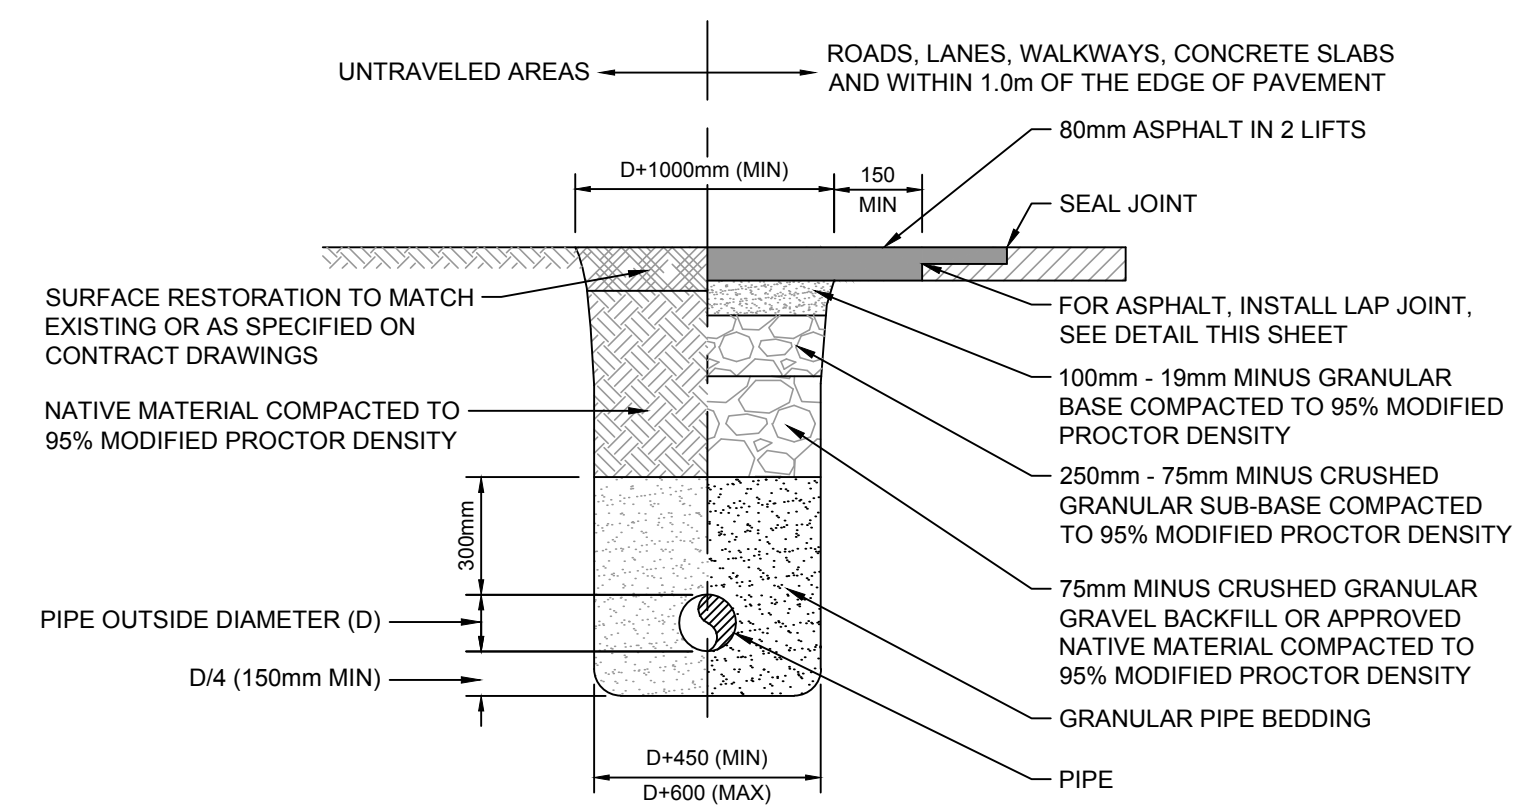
UNTRAVELED AREAS

ROADS, LANES, WALKWAYS, CONCRETE SLABS AND WITHIN 1.0m OF THE EDGE OF PAVEMENT

80mm ASPHALT IN 2 LIFTS

D+1000mm (MIN)

150 MIN

SEAL JOINT

SURFACE RESTORATION TO MATCH EXISTING OR AS SPECIFIED ON CONTRACT DRAWINGS

FOR ASPHALT, INSTALL LAP JOINT, SEE DETAIL THIS SHEET

100mm - 19mm MINUS GRANULAR BASE COMPACTED TO 95% MODIFIED PROCTOR DENSITY

NATIVE MATERIAL COMPACTED TO 95% MODIFIED PROCTOR DENSITY

250mm - 75mm MINUS CRUSHED GRANULAR SUB-BASE COMPACTED TO 95% MODIFIED PROCTOR DENSITY

300mm

75mm MINUS CRUSHED GRANULAR GRAVEL BACKFILL OR APPROVED NATIVE MATERIAL COMPACTED TO 95% MODIFIED PROCTOR DENSITY

PIPE OUTSIDE DIAMETER (D)

D/4 (150mm MIN)

GRANULAR PIPE BEDDING

D+450 (MIN)

D+600 (MAX)

PIPE